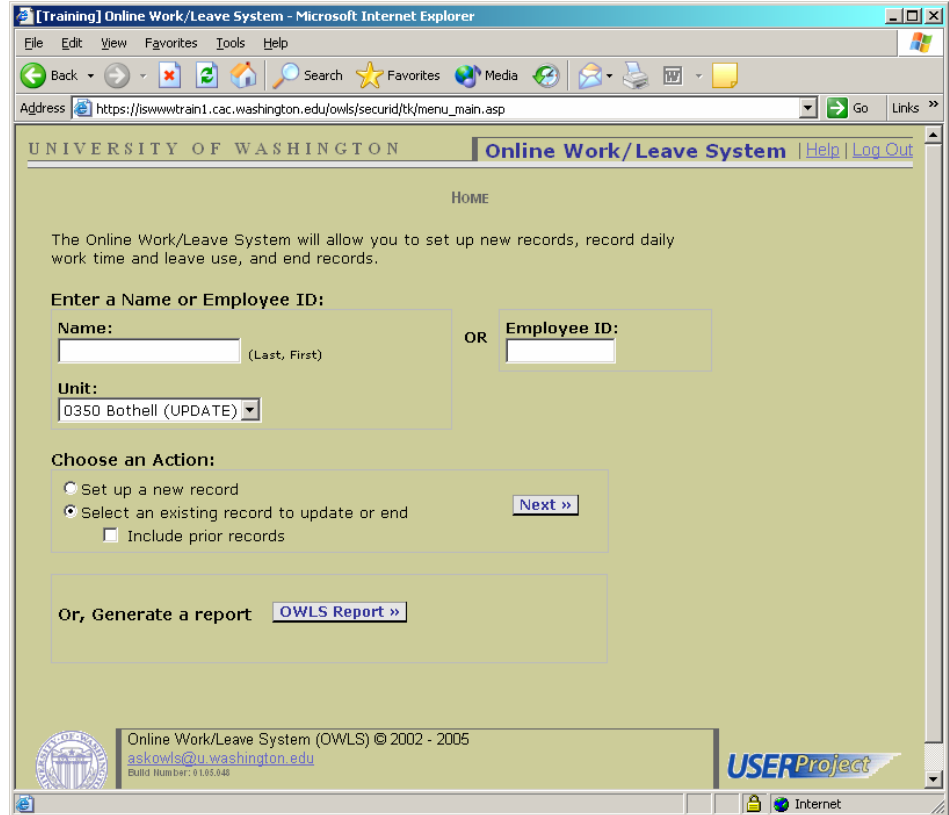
[Training] Online Work/Leave System - Microsoft Internet Explorer

File Edit View Favorites Tools Help

Back Search Favorites Media

Address https://iswwwtrain1.cac.washington.edu/owls/securid/tk/menu_main.asp Go Links »

UNIVERSITY OF WASHINGTON

Online Work/Leave System | Help | Log Out

HOME

The Online Work/Leave System will allow you to set up new records, record daily work time and leave use, and end records.

Enter a Name or Employee ID:

Name:

(Last, First)

OR

Employee ID:

Unit:

0350 Bothell (UPDATE)

Choose an Action:

Set up a new record

Select an existing record to update or end

Include prior records

Next »

Or, Generate a report OWLS Report »

Online Work/Leave System (OWLS) © 2002 - 2005

askowls@u.washington.edu

Build Number: 01.05.048

USERProject

Internet